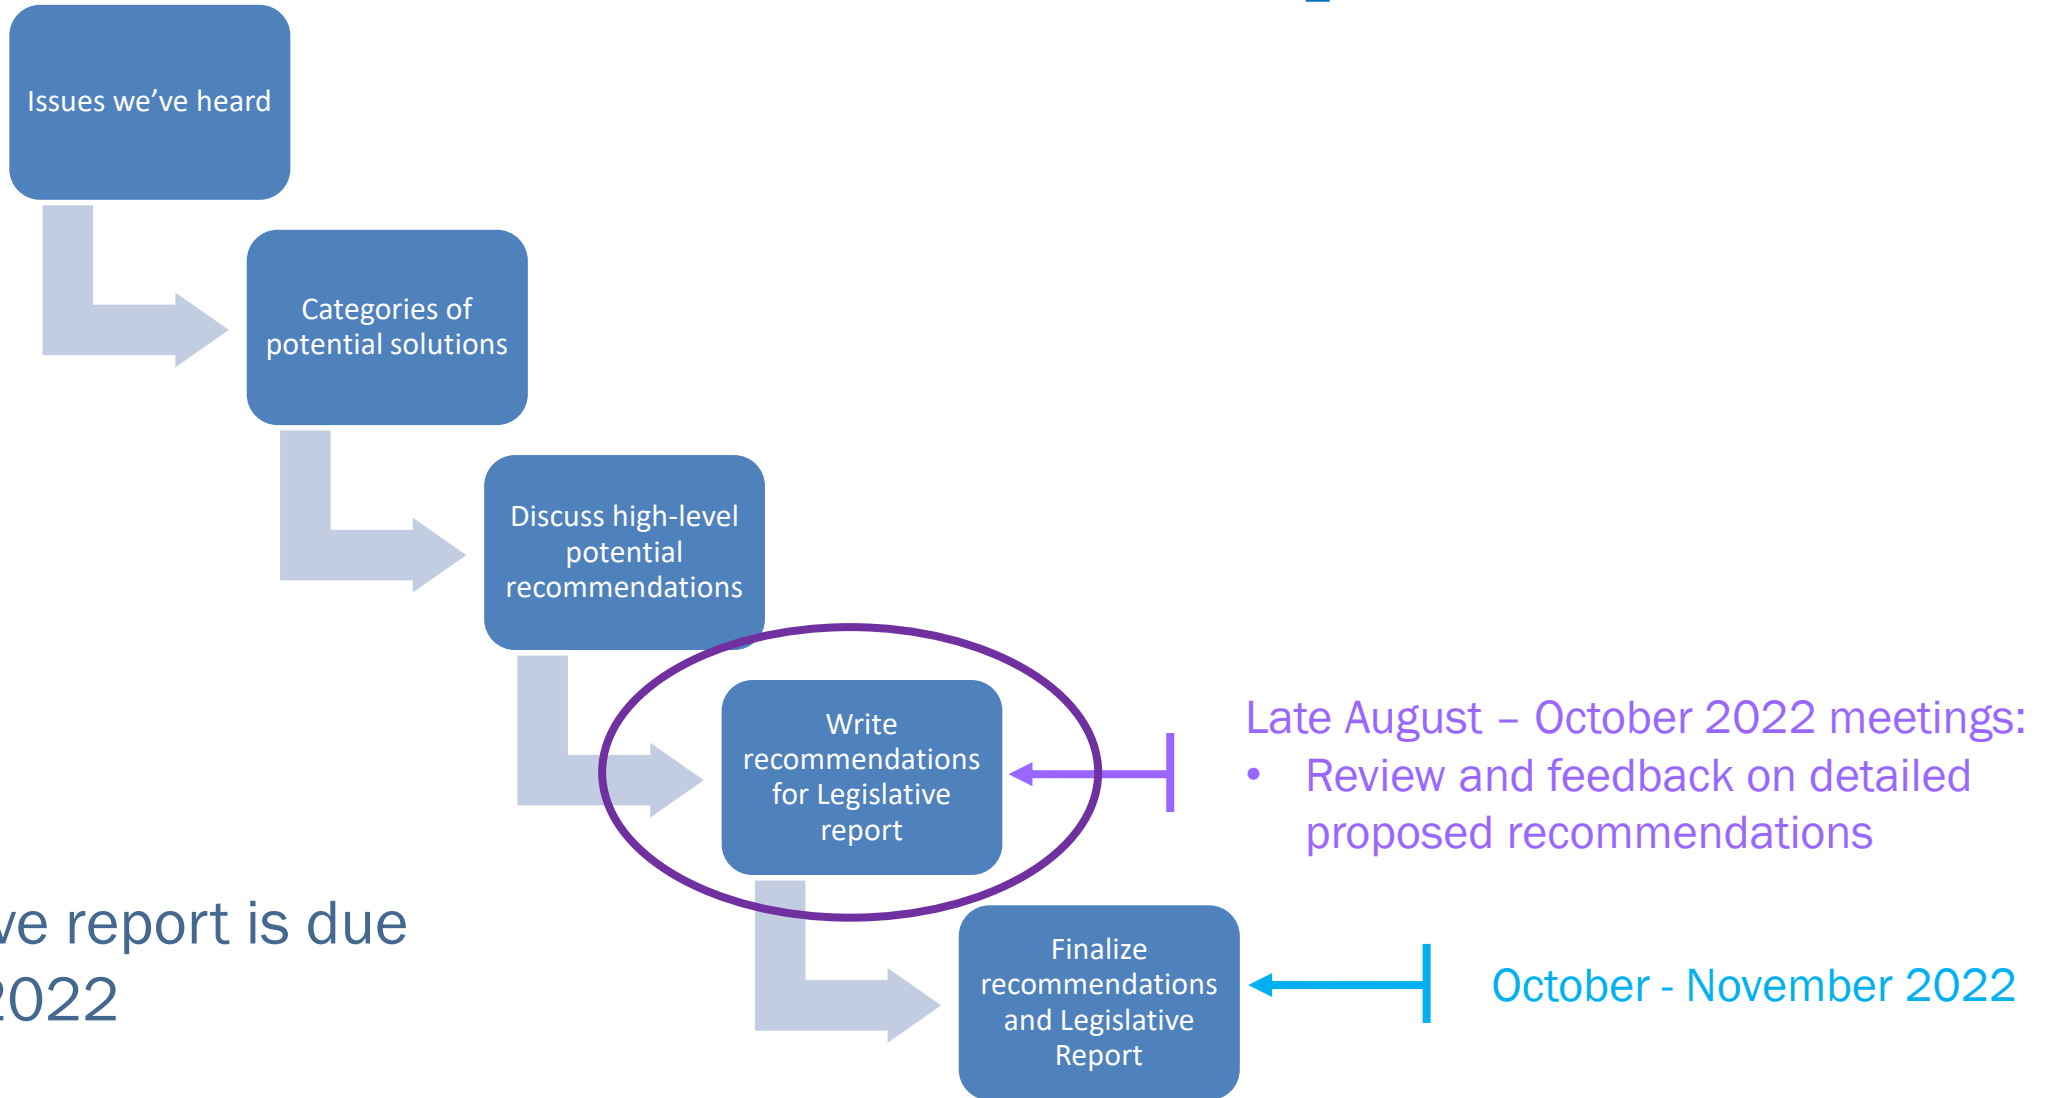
Issues we've heard

Categories of potential solutions

Discuss high-level potential recommendations

Write recommendations for Legislative report

Late August – October 2022 meetings:
• Review and feedback on detailed proposed recommendations

Finalize recommendations and Legislative Report

October - November 2022

ve report is due
2022